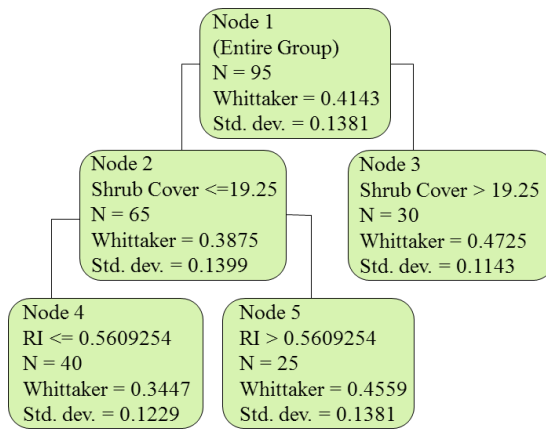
Node 1
(Entire Group)
N = 95
Whittaker = 0.4143
Std. dev. = 0.1381

Node 2
Shrub Cover <=19.25
N = 65
Whittaker = 0.3875
Std. dev. = 0.1399

Node 3
Shrub Cover > 19.25
N = 30
Whittaker = 0.4725
Std. dev. = 0.1143

Node 4
RI <= 0.5609254
N = 40
Whittaker = 0.3447
Std. dev. = 0.1229

Node 5
RI > 0.5609254
N = 25
Whittaker = 0.4559
Std. dev. = 0.1381